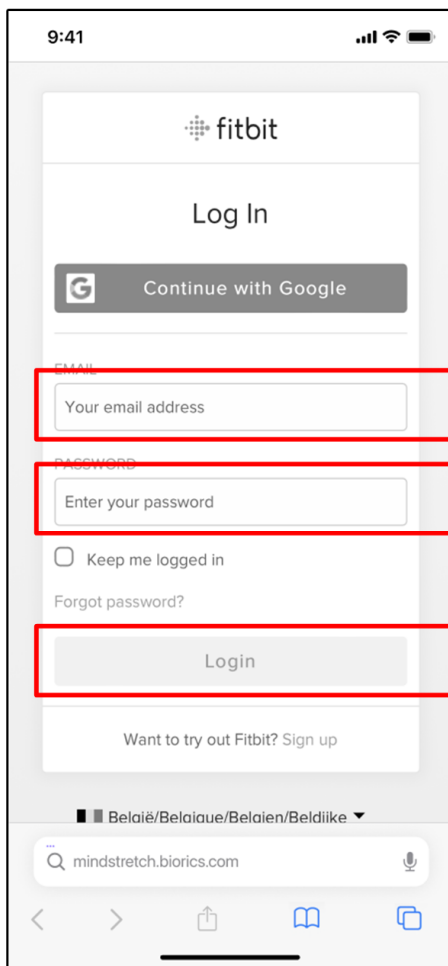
9:41

fitbit

Log In

G Continue with Google

EMAIL

Your email address

PASSWORD

Enter your password

Keep me logged in

Forgot password?

Login

Want to try out Fitbit? Sign up

België/Belgique/Belgien/Beldiike

mindstretch.biorics.com